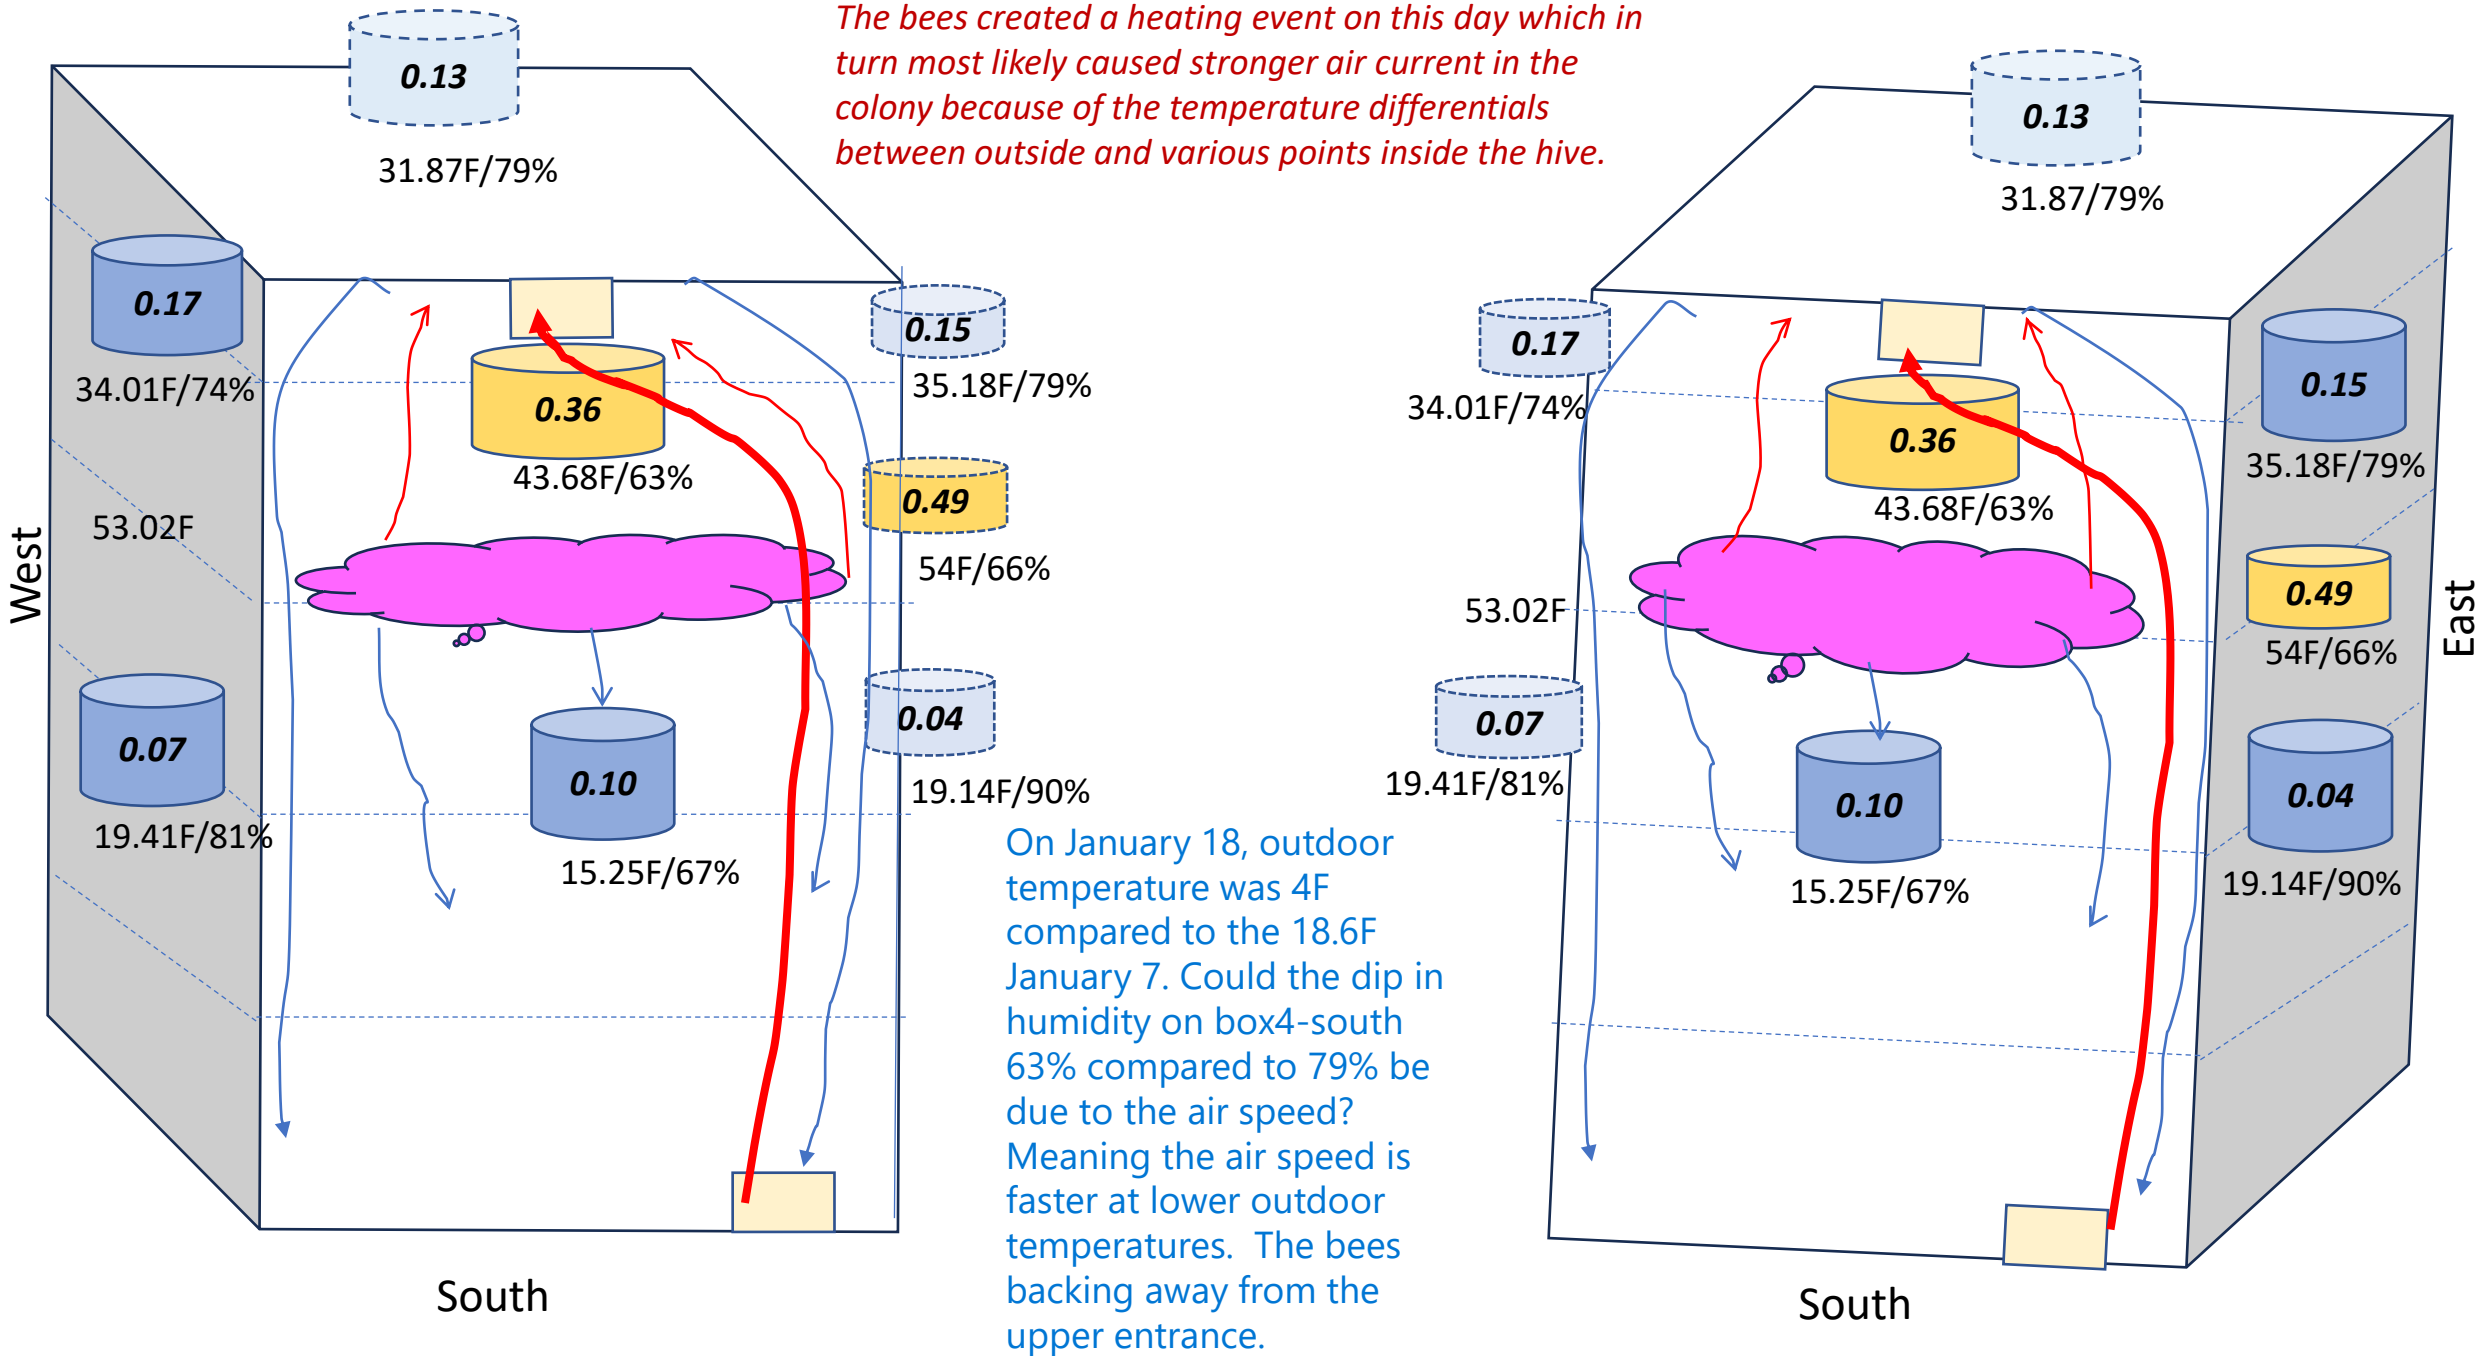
The bees created a heating event on this day which in turn most likely caused stronger air current in the colony because of the temperature differentials between outside and various points inside the hive.

0.13

31.87F/79%

0.17

34.01F/74%

0.36

43.68F/63%

0.15

35.18F/79%

0.49

54F/66%

West

53.02F

0.07

19.41F/81%

0.10

15.25F/67%

0.04

19.14F/90%

South

0.13

31.87/79%

0.17

34.01F/74%

0.36

43.68F/63%

0.15

35.18F/79%

0.49

54F/66%

53.02F

East

0.07

19.41F/81%

0.10

15.25F/67%

0.04

19.14F/90%

On January 18, outdoor temperature was 4F compared to the 18.6F January 7. Could the dip in humidity on box4-south 63% compared to 79% be due to the air speed? Meaning the air speed is faster at lower outdoor temperatures. The bees backing away from the upper entrance.

South